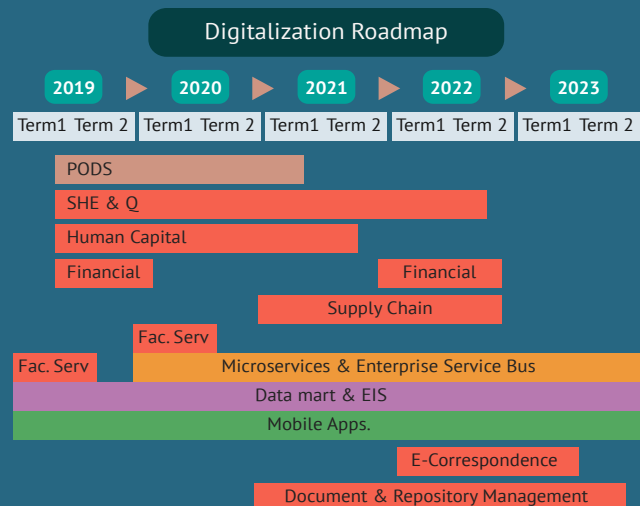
Digitalization Roadmap

2019 2020 2021 2022 2023

Term1 Term 2 Term1 Term 2 Term1 Term 2 Term1 Term 2 Term1 Term 2

PODS

SHE & Q

Human Capital

Financial

Financial

Supply Chain

Fac. Serv

Fac. Serv

Microservices & Enterprise Service Bus

Data mart & EIS

Mobile Apps.

E-Correspondence

Document & Repository Management